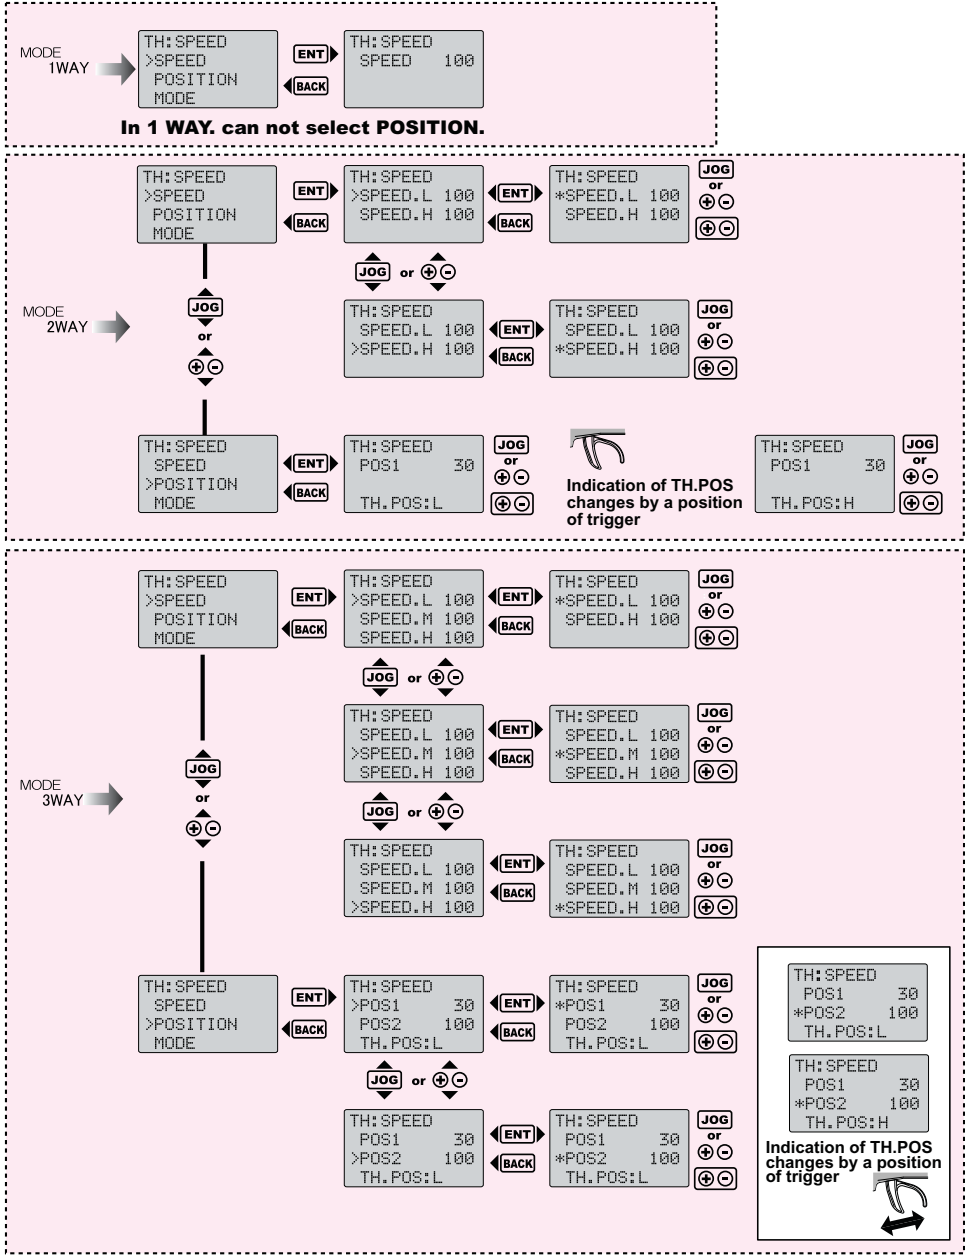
MODE 1WAY

TH:SPEED
>SPEED
POSITION
MODE

ENT
BACK

TH:SPEED
SPEED 100

In 1 WAY. can not select POSITION.

MODE 2WAY

TH:SPEED
>SPEED
POSITION
MODE

ENT
BACK

TH:SPEED
>SPEED.L 100
SPEED.H 100

ENT
BACK

TH:SPEED
*SPEED.L 100
SPEED.H 100

JOG
or
⊕⊖
⊕⊖

JOG or ⊕⊖

TH:SPEED
SPEED.L 100
>SPEED.H 100

ENT
BACK

TH:SPEED
SPEED.L 100
*SPEED.H 100

JOG
or
⊕⊖
⊕⊖

JOG
or
⊕⊖

TH:SPEED
SPEED
>POSITION
MODE

ENT
BACK

TH:SPEED
POS1 30
TH.POS:L

JOG
or
⊕⊖
⊕⊖

Indication of TH.POS changes by a position of trigger

TH:SPEED
POS1 30
TH.POS:H

JOG
or
⊕⊖
⊕⊖

MODE 3WAY

TH:SPEED
>SPEED
POSITION
MODE

ENT
BACK

TH:SPEED
>SPEED.L 100
SPEED.M 100
SPEED.H 100

ENT
BACK

TH:SPEED
*SPEED.L 100
SPEED.H 100

JOG
or
⊕⊖
⊕⊖

JOG or ⊕⊖

TH:SPEED
SPEED.L 100
>SPEED.M 100
SPEED.H 100

ENT
BACK

TH:SPEED
SPEED.L 100
*SPEED.M 100
SPEED.H 100

JOG
or
⊕⊖
⊕⊖

JOG or ⊕⊖

TH:SPEED
SPEED.L 100
SPEED.M 100
>SPEED.H 100

ENT
BACK

TH:SPEED
SPEED.L 100
SPEED.M 100
*SPEED.H 100

JOG
or
⊕⊖
⊕⊖

JOG
or
⊕⊖

TH:SPEED
SPEED
>POSITION
MODE

ENT
BACK

TH:SPEED
>POS1 30
POS2 100
TH.POS:L

ENT
BACK

TH:SPEED
*POS1 30
POS2 100
TH.POS:L

JOG
or
⊕⊖
⊕⊖

JOG or ⊕⊖

TH:SPEED
POS1 30
>POS2 100
TH.POS:L

ENT
BACK

TH:SPEED
POS1 30
*POS2 100
TH.POS:L

JOG
or
⊕⊖
⊕⊖

TH:SPEED
POS1 30
*POS2 100
TH.POS:L

TH:SPEED
POS1 30
*POS2 100
TH.POS:H

Indication of TH.POS changes by a position of trigger